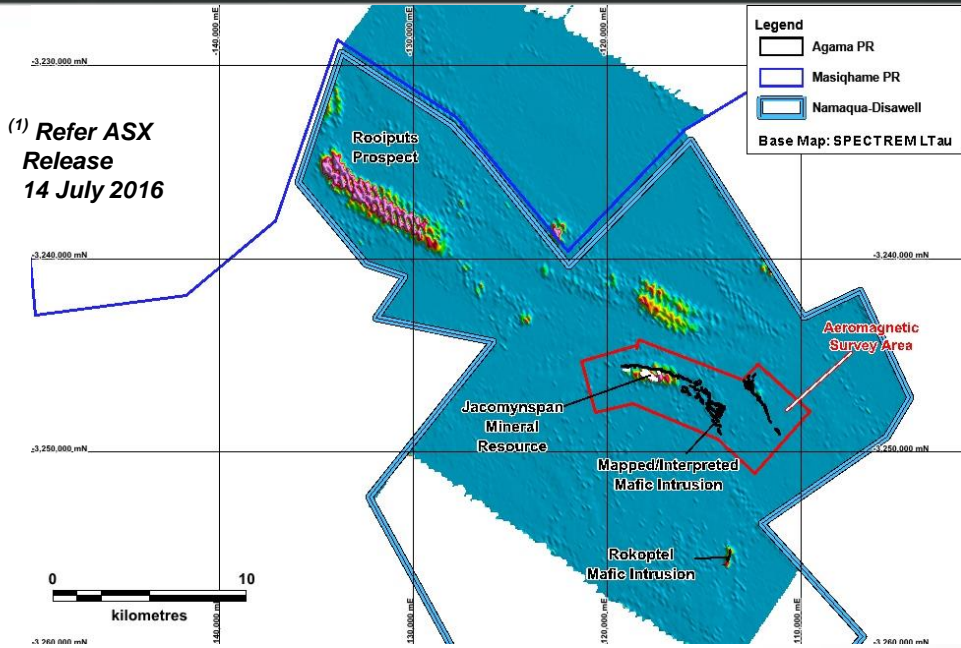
-140,000 mE
-130,000 mE
-120,000 mE
-110,000 mE

-3,230,000 mN
-3,240,000 mN
-3,240,000 mN
-3,250,000 mN
-3,250,000 mN
-3,260,000 mN
-3,260,000 mN

Legend
Agama PR
Masiqhame PR
Namaqua-Disawell
Base Map: SPECTREM LTau

$^{(1)}$ Refer ASX Release 14 July 2016

Rooiputs Prospect

Aeromagnetic Survey Area

Jacomynspan Mineral Resource

Mapped/Interpreted Mafic Intrusion

Rokoptel Mafic Intrusion

0
10
kilometres

-140,000 mE
-130,000 mE
-120,000 mE
-110,000 mE